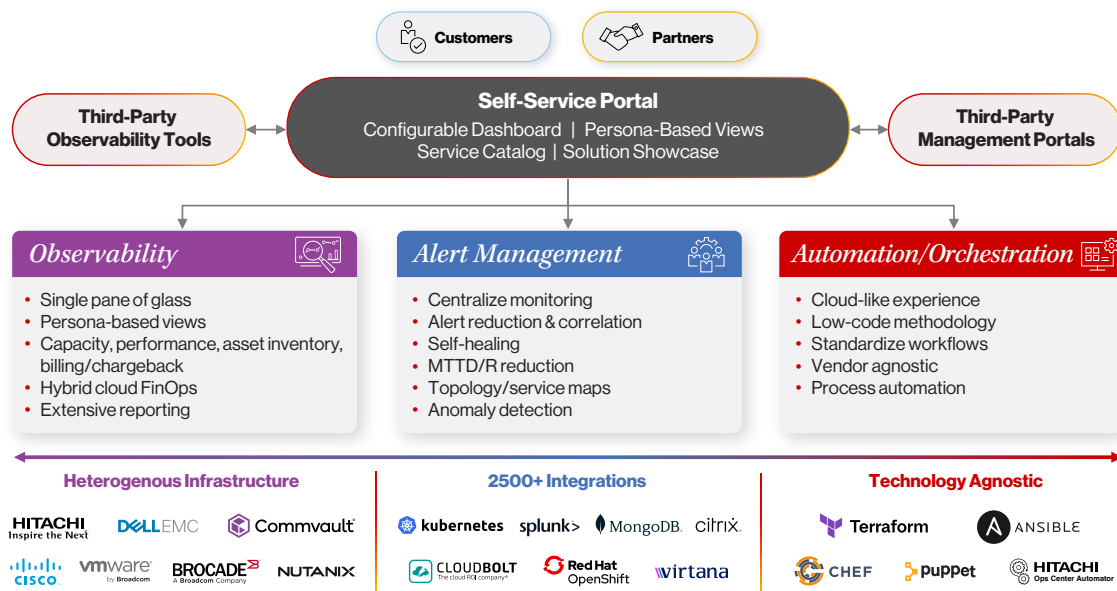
Customers

Partners

Third-Party Observability Tools

Self-Service Portal
Configurable Dashboard | Persona-Based Views
Service Catalog | Solution Showcase

Third-Party Management Portals

Observability
• Single pane of glass
• Persona-based views
• Capacity, performance, asset inventory, billing/chargeback
• Hybrid cloud FinOps
• Extensive reporting

Alert Management
• Centralize monitoring
• Alert reduction & correlation
• Self-healing
• MTTD/R reduction
• Topology/service maps
• Anomaly detection

Automation/Orchestration
• Cloud-like experience
• Low-code methodology
• Standardize workflows
• Vendor agnostic
• Process automation

Heterogenous Infrastructure

HITACHI Inspire the Next
DELL EMC
Commvault
CISCO
vmware by Broadcom
BROCADE A Broadcom Company
NUTANIX

2500+ Integrations

kubernetes
splunk>
MongoDB.
citrix.
CLOUDBOLT The cloud ROI company
Red Hat OpenShift
virtana

Technology Agnostic

Terraform
ANSIBLE
CHEF
puppet
HITACHI Ops Center Automator